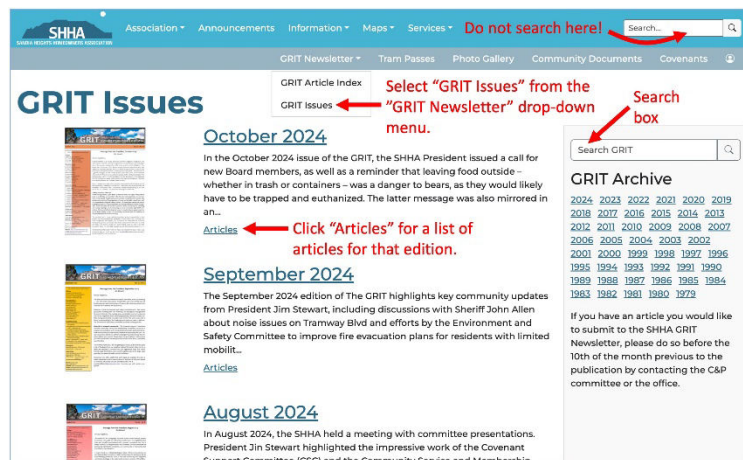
SHHA
SANDIA HEIGHTS HOMEOWNERS ASSOCIATION

Association ▾ Announcements Information ▾ Maps ▾ Services ▾ Do not search here! Search...

GRIT Newsletter ▾ Tram Passes Photo Gallery Community Documents Covenants

GRIT Article Index
GRIT Issues

Select "GRIT Issues" from the "GRIT Newsletter" drop-down menu.

GRIT Issues

Search box

October 2024

In the October 2024 issue of the GRIT, the SHHA President issued a call for new Board members, as well as a reminder that leaving food outside – whether in trash or containers – was a danger to bears, as they would likely have to be trapped and euthanized. The latter message was also mirrored in an...

Articles

Click "Articles" for a list of articles for that edition.

September 2024

The September 2024 edition of The GRIT highlights key community updates from President Jim Stewart, including discussions with Sheriff John Allen about noise issues on Tramway Blvd and efforts by the Environment and Safety Committee to improve fire evacuation plans for residents with limited mobilit...

Articles

August 2024

In August 2024, the SHHA held a meeting with committee presentations. President Jim Stewart highlighted the impressive work of the Covenant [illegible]

Search GRIT

GRIT Archive

2024 2023 2022 2021 2020 2019 2018 2017 2016 2015 2014 2013 2012 2011 2010 2009 2008 2007 2006 2005 2004 2003 2002 2001 2000 1999 1998 1997 1996 1995 1994 1993 1992 1991 1990 1989 1988 1987 1986 1985 1984 1983 1982 1981 1980 1979

If you have an article you would like to submit to the SHHA GRIT Newsletter, please do so before the 10th of the month previous to the publication by contacting the C&P committee or the office.